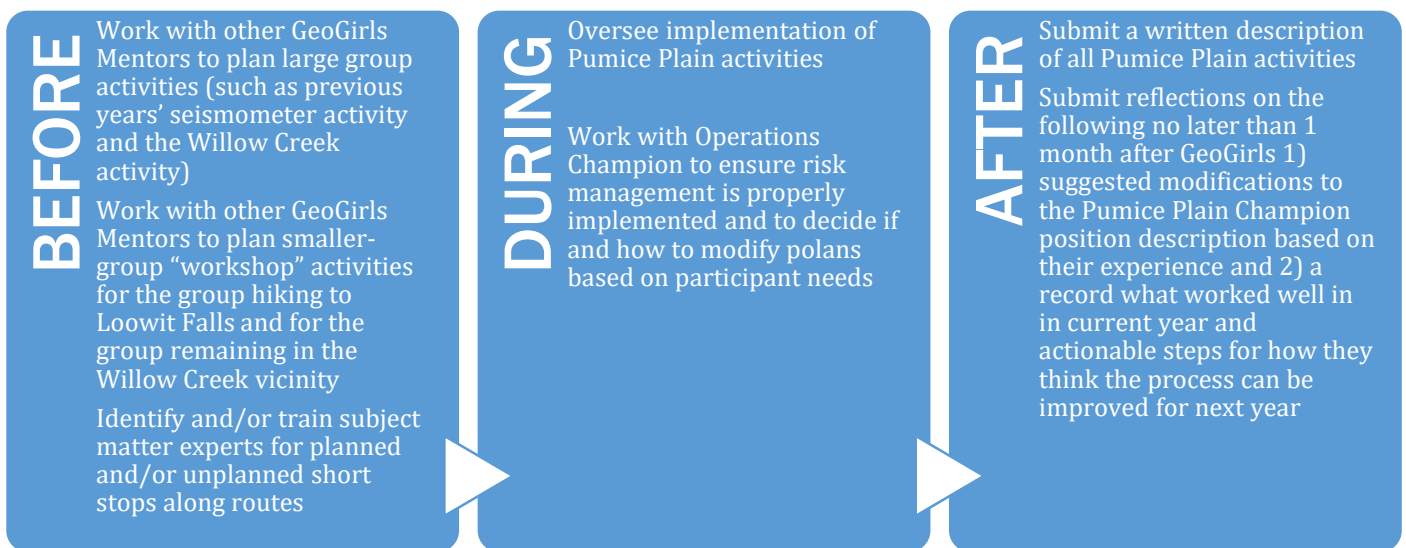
BEFORE

Work with other GeoGirls Mentors to plan large group activities (such as previous years' seismometer activity and the Willow Creek activity)

Work with other GeoGirls Mentors to plan smaller-group "workshop" activities for the group hiking to Loowit Falls and for the group remaining in the Willow Creek vicinity

Identify and/or train subject matter experts for planned and/or unplanned short stops along routes

DURING

Oversee implementation of Pumice Plain activities

Work with Operations Champion to ensure risk management is properly implemented and to decide if and how to modify polans based on participant needs

AFTER

Submit a written description of all Pumice Plain activities

Submit reflections on the following no later than 1 month after GeoGirls 1) suggested modifications to the Pumice Plain Champion position description based on their experience and 2) a record what worked well in in current year and actionable steps for how they think the process can be improved for next year